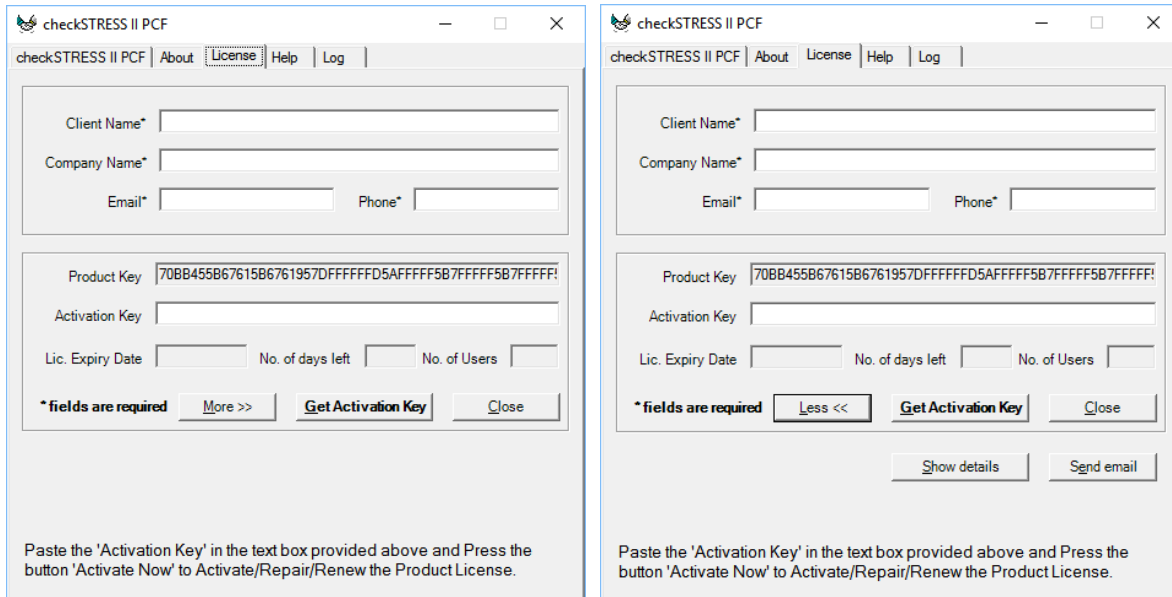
checkSTRESS II PCF

checkSTRESS II PCF | About | License | Help | Log

Client Name*

Company Name*

Email*

Phone*

Product Key 70BB455B67615B6761957DFFFFFFD5AFFFFF5B7FFFFF5B7FFFFF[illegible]

Activation Key

Lic. Expiry Date

No. of days left

No. of Users

* fields are required

More >>

Get Activation Key

Close

Paste the 'Activation Key' in the text box provided above and Press the button 'Activate Now' to Activate/Repair/Renew the Product License.

checkSTRESS II PCF

checkSTRESS II PCF | About | License | Help | Log

Client Name*

Company Name*

Email*

Phone*

Product Key 70BB455B67615B6761957DFFFFFFD5AFFFFF5B7FFFFF5B7FFFFF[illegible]

Activation Key

Lic. Expiry Date

No. of days left

No. of Users

* fields are required

Less <<

Get Activation Key

Close

Show details

Send email

Paste the 'Activation Key' in the text box provided above and Press the button 'Activate Now' to Activate/Repair/Renew the Product License.